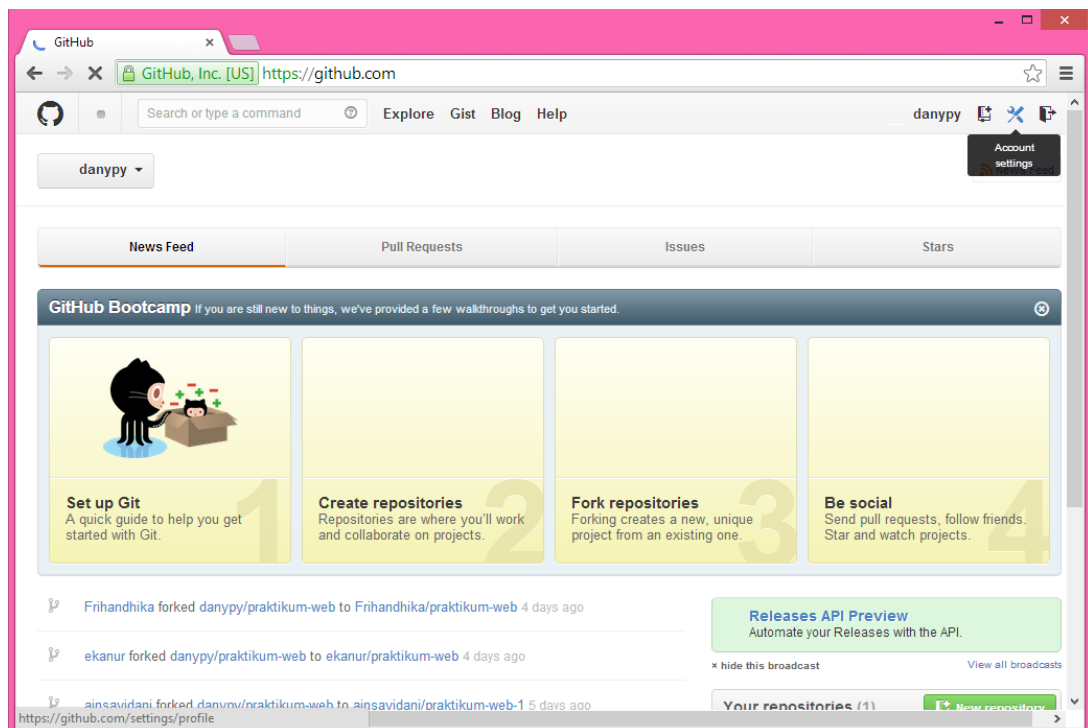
GitHub

GitHub, Inc. [US] https://github.com

Search or type a command

Explore Gist Blog Help

danypy

Account settings

danypy

News Feed

News Feed | Pull Requests | Issues | Stars

GitHub Bootcamp If you are still new to things, we've provided a few walkthroughs to get you started.

Set up Git
A quick guide to help you get started with Git.

1

Create repositories
Repositories are where you'll work and collaborate on projects.

2

Fork repositories
Forking creates a new, unique project from an existing one.

3

Be social
Send pull requests, follow friends. Star and watch projects.

4

Frihandhika forked danypy/praktikum-web to Frihandhika/praktikum-web 4 days ago

ekanur forked danypy/praktikum-web to ekanur/praktikum-web 4 days ago

ainsavidani forked danypy/praktikum-web to ainsavidani/praktikum-web-1 5 days ago

Releases API Preview
Automate your Releases with the API.

× hide this broadcast

View all broadcasts

Your repositories (1)

New repository

https://github.com/settings/profile